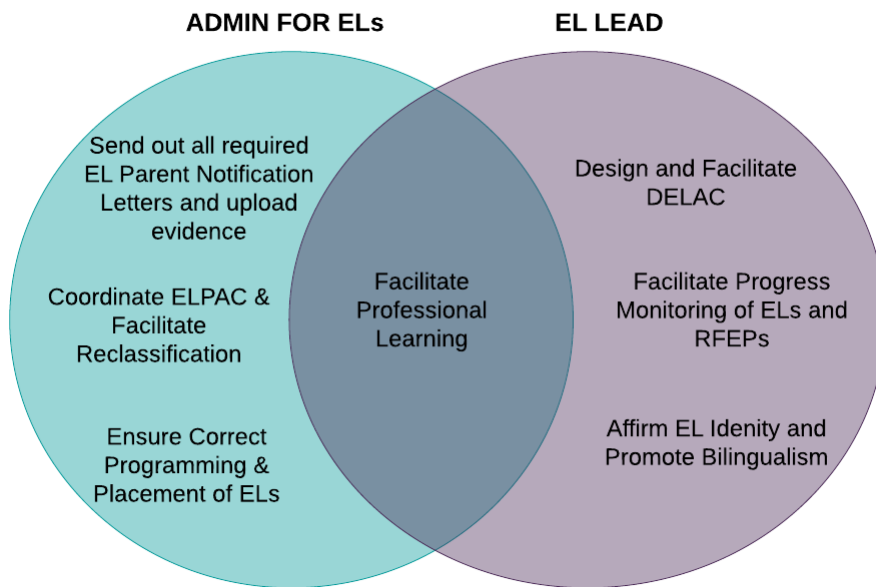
ADMIN FOR ELs

EL LEAD

Send out all required EL Parent Notification Letters and upload evidence

Coordinate ELPAC & Facilitate Reclassification

Ensure Correct Programming & Placement of ELs

Facilitate Professional Learning

Design and Facilitate DELAC

Facilitate Progress Monitoring of ELs and RFEPs

Affirm EL Idenity and Promote Bilingualism